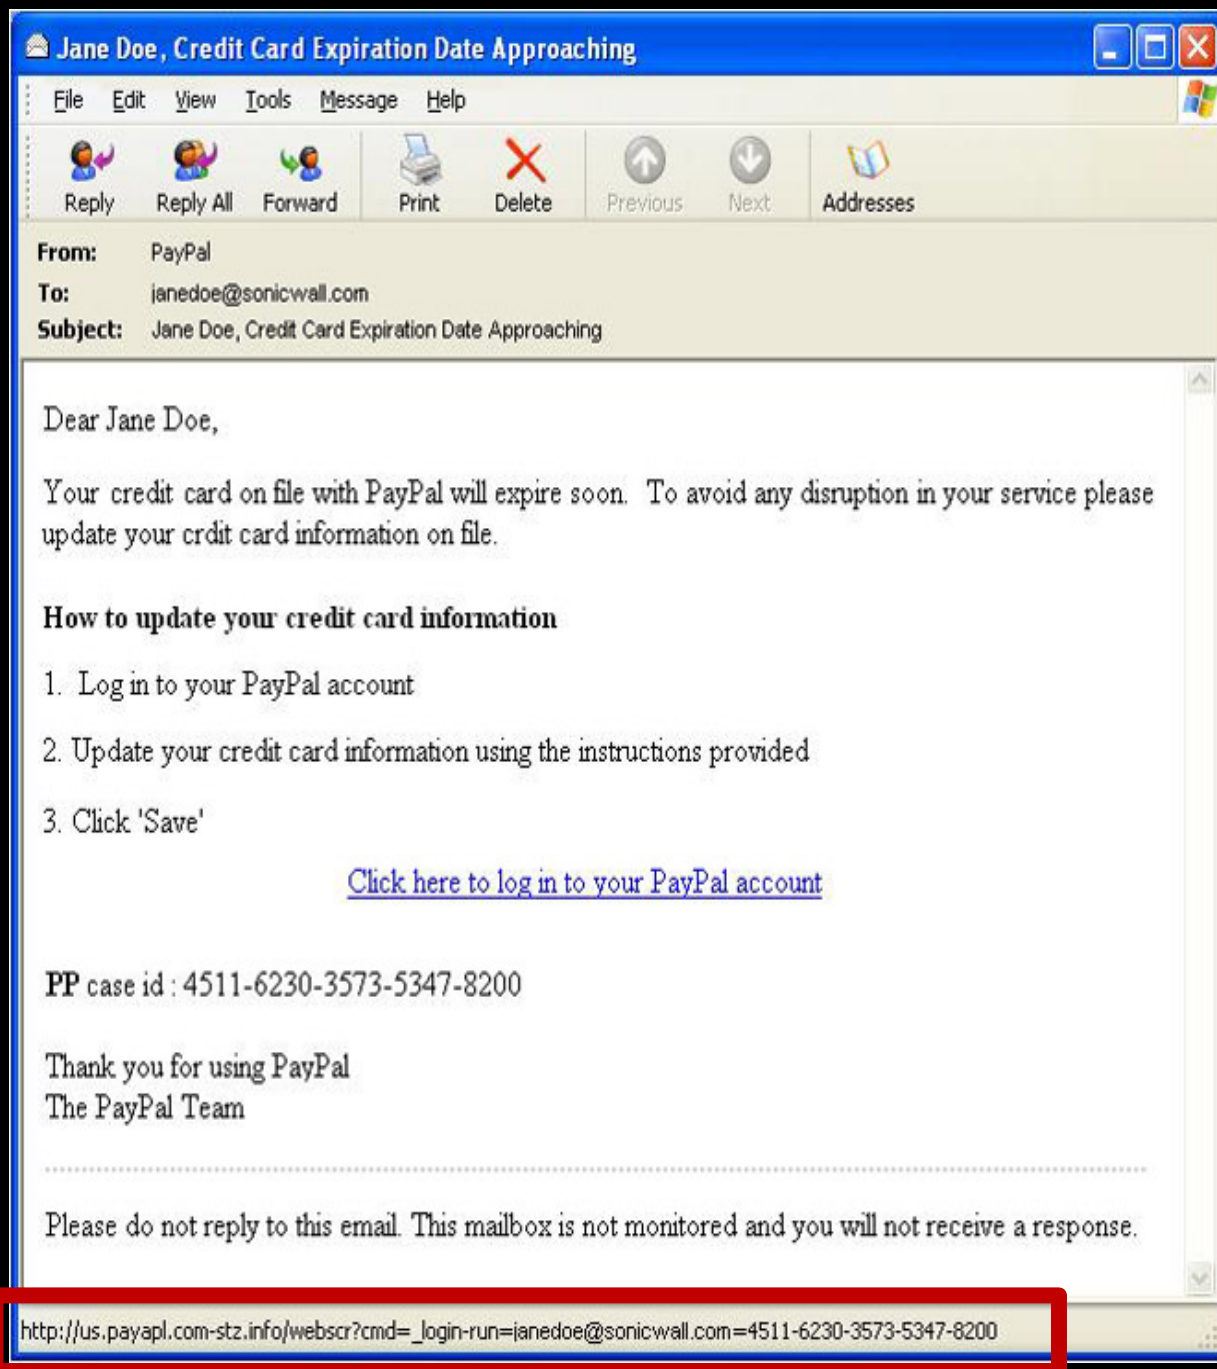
Jane Doe, Credit Card Expiration Date Approaching

File Edit View Tools Message Help

Reply Reply All Forward Print Delete Previous Next Addresses

From: PayPal
To: janedoe@sonicwall.com
Subject: Jane Doe, Credit Card Expiration Date Approaching

Dear Jane Doe,

Your credit card on file with PayPal will expire soon. To avoid any disruption in your service please update your crdit card information on file.

How to update your credit card information

1. Log in to your PayPal account

2. Update your credit card information using the instructions provided

3. Click 'Save'

Click here to log in to your PayPal account

PP case id : 4511-6230-3573-5347-8200

Thank you for using PayPal
The PayPal Team

Please do not reply to this email. This mailbox is not monitored and you will not receive a response.

http://us.payapl.com-stz.info/webscr?cmd=_login-run=janedoe@sonicwall.com=4511-6230-3573-5347-8200